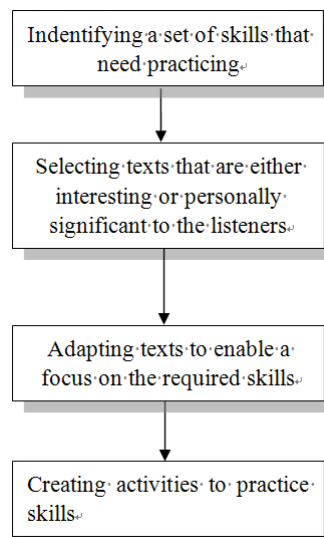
Indentifying a set of skills that need practicing

Selecting texts that are either interesting or personally significant to the listeners

Adapting texts to enable a focus on the required skills

Creating activities to practice skills